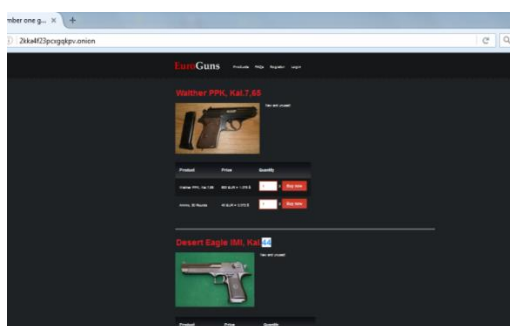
mber one g... ×

2kka4f23pcxgqkpv.onion

EuroGuns Products FAQs Register Login

Walther PPK, Kal.7.65

Has skin created

| Product | Price | Quantity |
|---|---|---|
| Walther PPK, Kal.7.65 | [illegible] | Buy now |
| Ammo, 50 Rounds | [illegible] | Buy now |

Desert Eagle IMI, Kal.44

Has skin created

| Product | Price | Quantity |
|---|---|---|